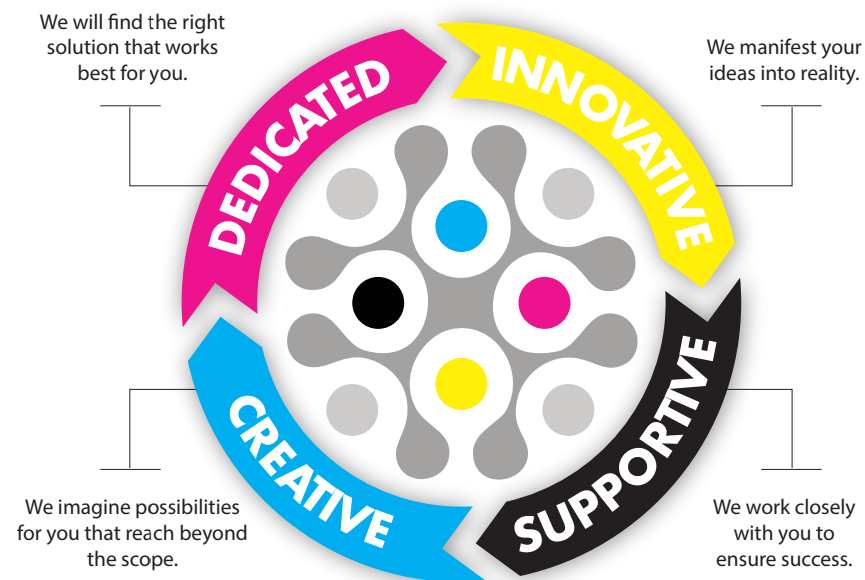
We will find the right solution that works best for you.

DEDICATED

INNOVATIVE

We manifest your ideas into reality.

SUPPORTIVE

We work closely with you to ensure success.

CREATIVE

We imagine possibilities for you that reach beyond the scope.